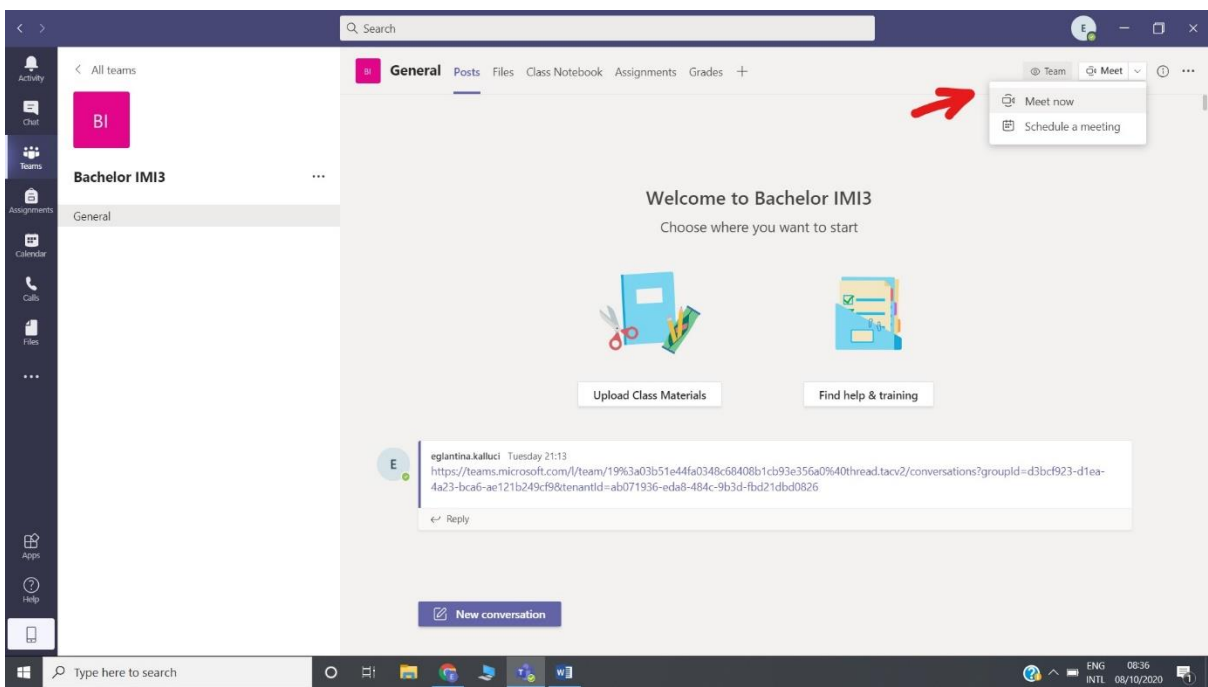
Search

Activity
Chat
Teams
Assignments
Calendar
Calls
Files
...
Apps
Help

< All teams

BI

Bachelor IMI3 ...

General

BI General Posts Files Class Notebook Assignments Grades +

Team Meet

Meet now
Schedule a meeting

Welcome to Bachelor IMI3
Choose where you want to start

Upload Class Materials
Find help & training

E
eglantina.kalluci Tuesday 21:13
https://teams.microsoft.com/l/team/19%3a03b51e44fa0348c68408b1cb93e356a0%40thread.tacv2/conversations?groupId=d3bcf923-d1ea-4a23-bca6-ae121b249cf9&tenantId=ab071936-eda8-484c-9b3d-fbd21dbd0826

Reply

New conversation

Type here to search

ENG INTL 08:36 08/10/2020